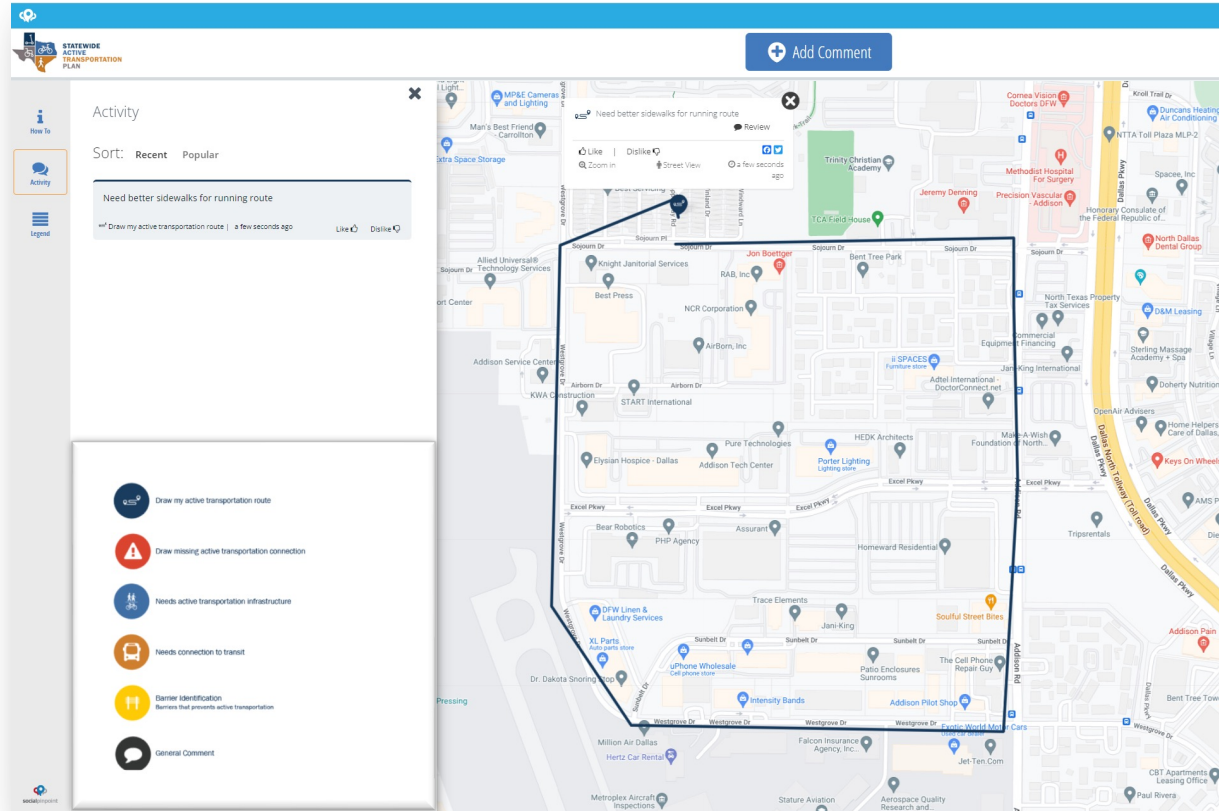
STATEWIDE ACTIVE TRANSPORTATION PLAN

Add Comment

How To

Activity

Legend

Activity

Sort: Recent Popular

Need better sidewalks for running route

Draw my active transportation route | a few seconds ago Like Dislike

Need better sidewalks for running route

Review

Like | Dislike

Zoom in Street View a few seconds ago

Draw my active transportation route

Draw missing active transportation connection

Needs active transportation infrastructure

Needs connection to transit

Barrier Identification
Barriers that prevents active transportation

General Comment

MP&E Cameras and Lighting
Man's Best Friend Carrollton
Extra Space Storage
Best Servicing
Trinity Christian Academy
TCA Field House
Cornea Vision Doctors DFW
Methodist Hospital For Surgery
Jeremy Denning
Precision Vascular - Addison
Kroll Trail Dr
Duncans Heating Air Conditioning
NTTA Toll Plaza MLP-2
Spacee, Inc
Honorary Consulate of the Federal Republic of...
North Dallas Dental Group
Dallas Pkwy
Sojourn Pl
Sojourn Dr
Knight Janitorial Services
Jon Boettger
Bent Tree Park
RAB, Inc
Allied Universal® Technology Services
Best Press
NCR Corporation
North Texas Property Tax Services
D&M Leasing
Commercial Equipment Financing
Sterling Massage Academy + Spa
Addison Service Center
AirBorn, Inc
ii SPACES
Furniture store
Jani-King International
Airborn Dr
KWA Construction
START International
Adtel International - DoctorConnect.net
Doherty Nutrition
OpenAir Advisers
Home Helpers Care of Dallas
Westgrove Dr
Pure Technologies
HEDK Architects
Make-A-Wish Foundation of N...
Elysian Hospice - Dallas
Addison Tech Center
Porter Lighting
Lighting store
Dallas North Tollway (Toll road)
Keys On Wheels
Excel Pkwy
AMS P
Bear Robotics
Assurant
PHP Agency
Homeward Residential
Tripsrentals
Trace Elements
DFW Linen & Laundry Services
Jani-King
Soulful Street Bites
XL Parts
Auto parts store
Sunbelt Dr
uPhone Wholesale
Cell phone store
Patio Enclosures Sunrooms
The Cell Phone Repair Guy
Addison Pain
Dr. Dakota Snoring Stop
Intensity Bands
Addison Pilot Shop
Bent Tree Tow
Exotic World Motor Cars
Used car dealer
Million Air Dallas
Falcon Insurance Agency, Inc.
Hertz Car Rental
Jet-Ten.com
Addison Rd
CBT Apartments Leasing Office
Metroplex Aircraft Inspections
Stature Aviation
Aerospace Quality Research and...
Paul Rivera
Sojourn Center
Pressing
socialpinpoint